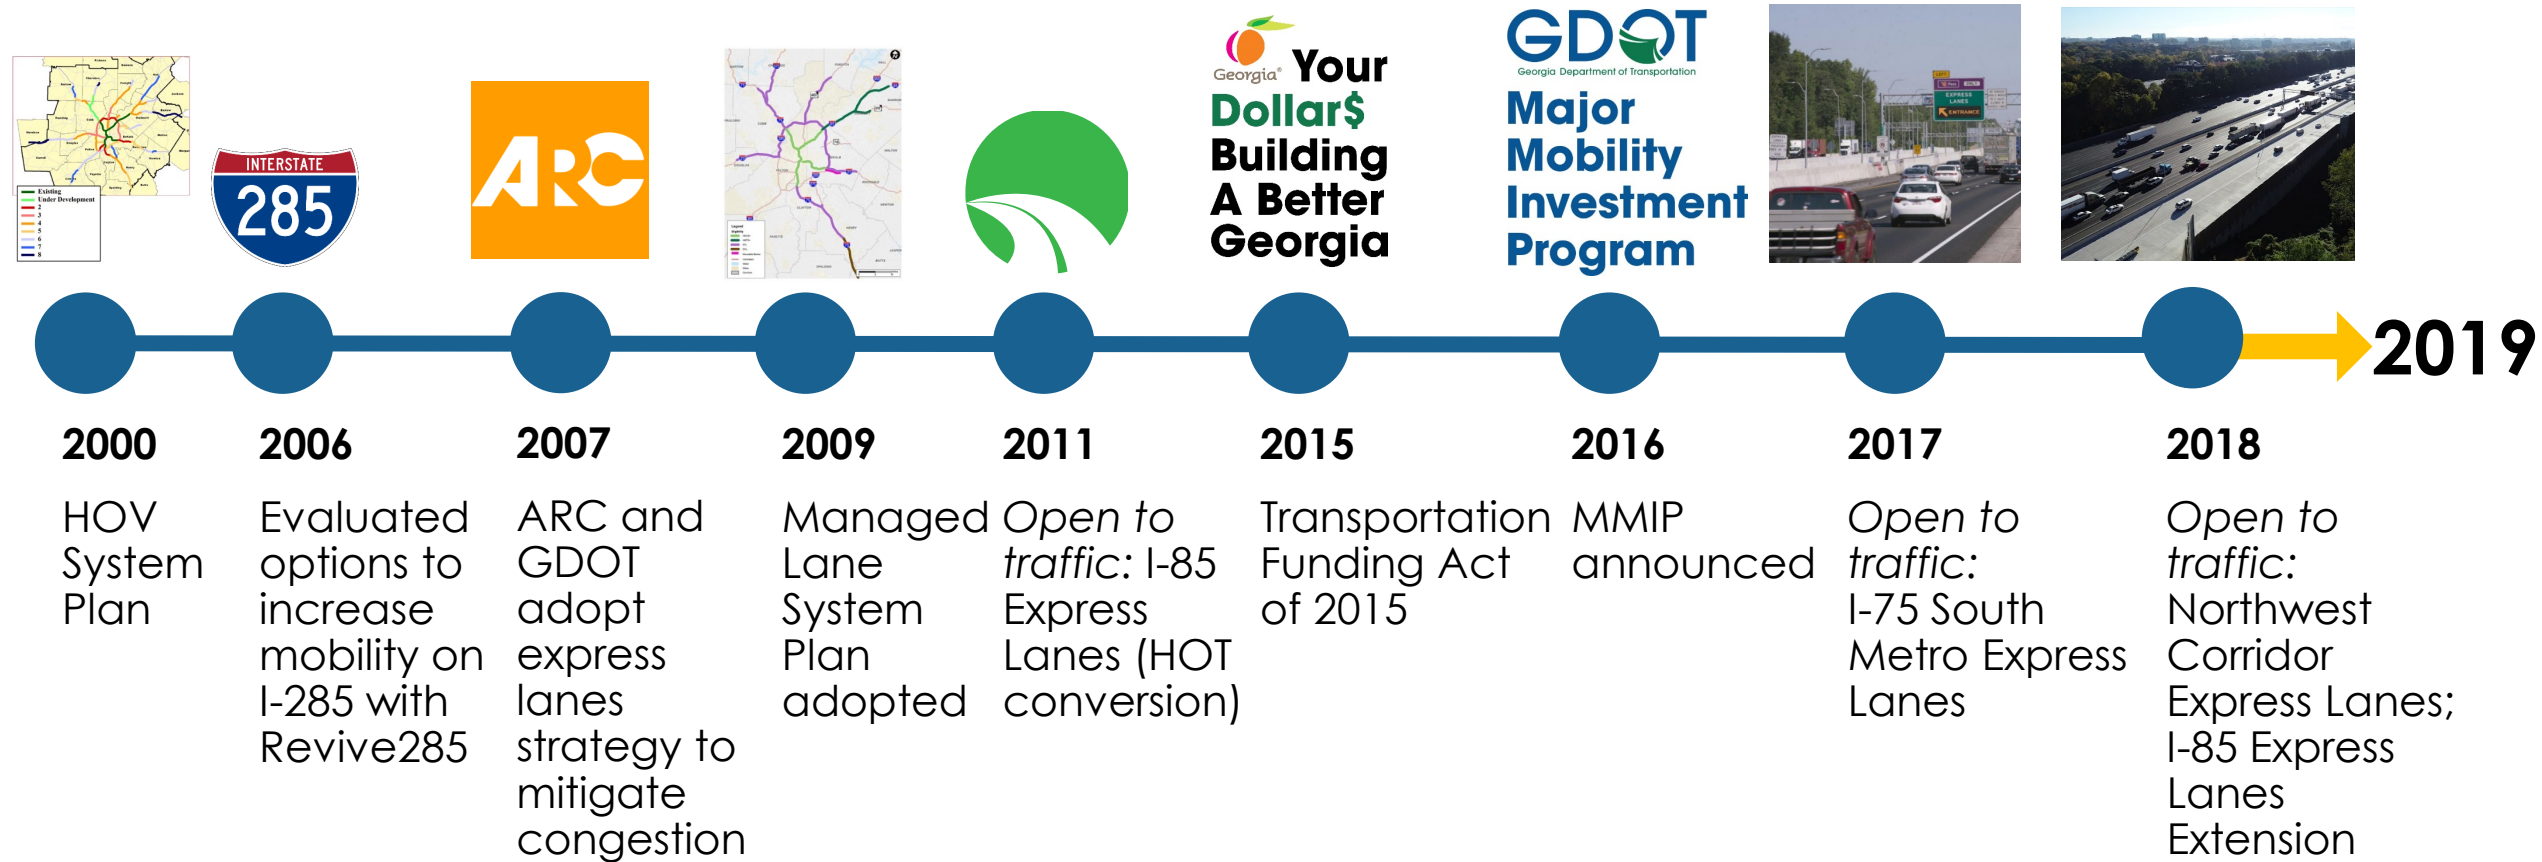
INTERSTATE
285

ARC

Georgia Your Dollar$ Building A Better Georgia

GDOT
Georgia Department of Transportation
Major Mobility Investment Program

2019

2000
HOV System Plan

2006
Evaluated options to increase mobility on I-285 with Revive285

2007
ARC and GDOT adopt express lanes strategy to mitigate congestion

2009
Managed Lane System Plan adopted

2011
Open to traffic: I-85 Express Lanes (HOT conversion)

2015
Transportation Funding Act of 2015

2016
MMIP announced

2017
Open to traffic: I-75 South Metro Express Lanes

2018
Open to traffic: Northwest Corridor Express Lanes; I-85 Express Lanes Extension